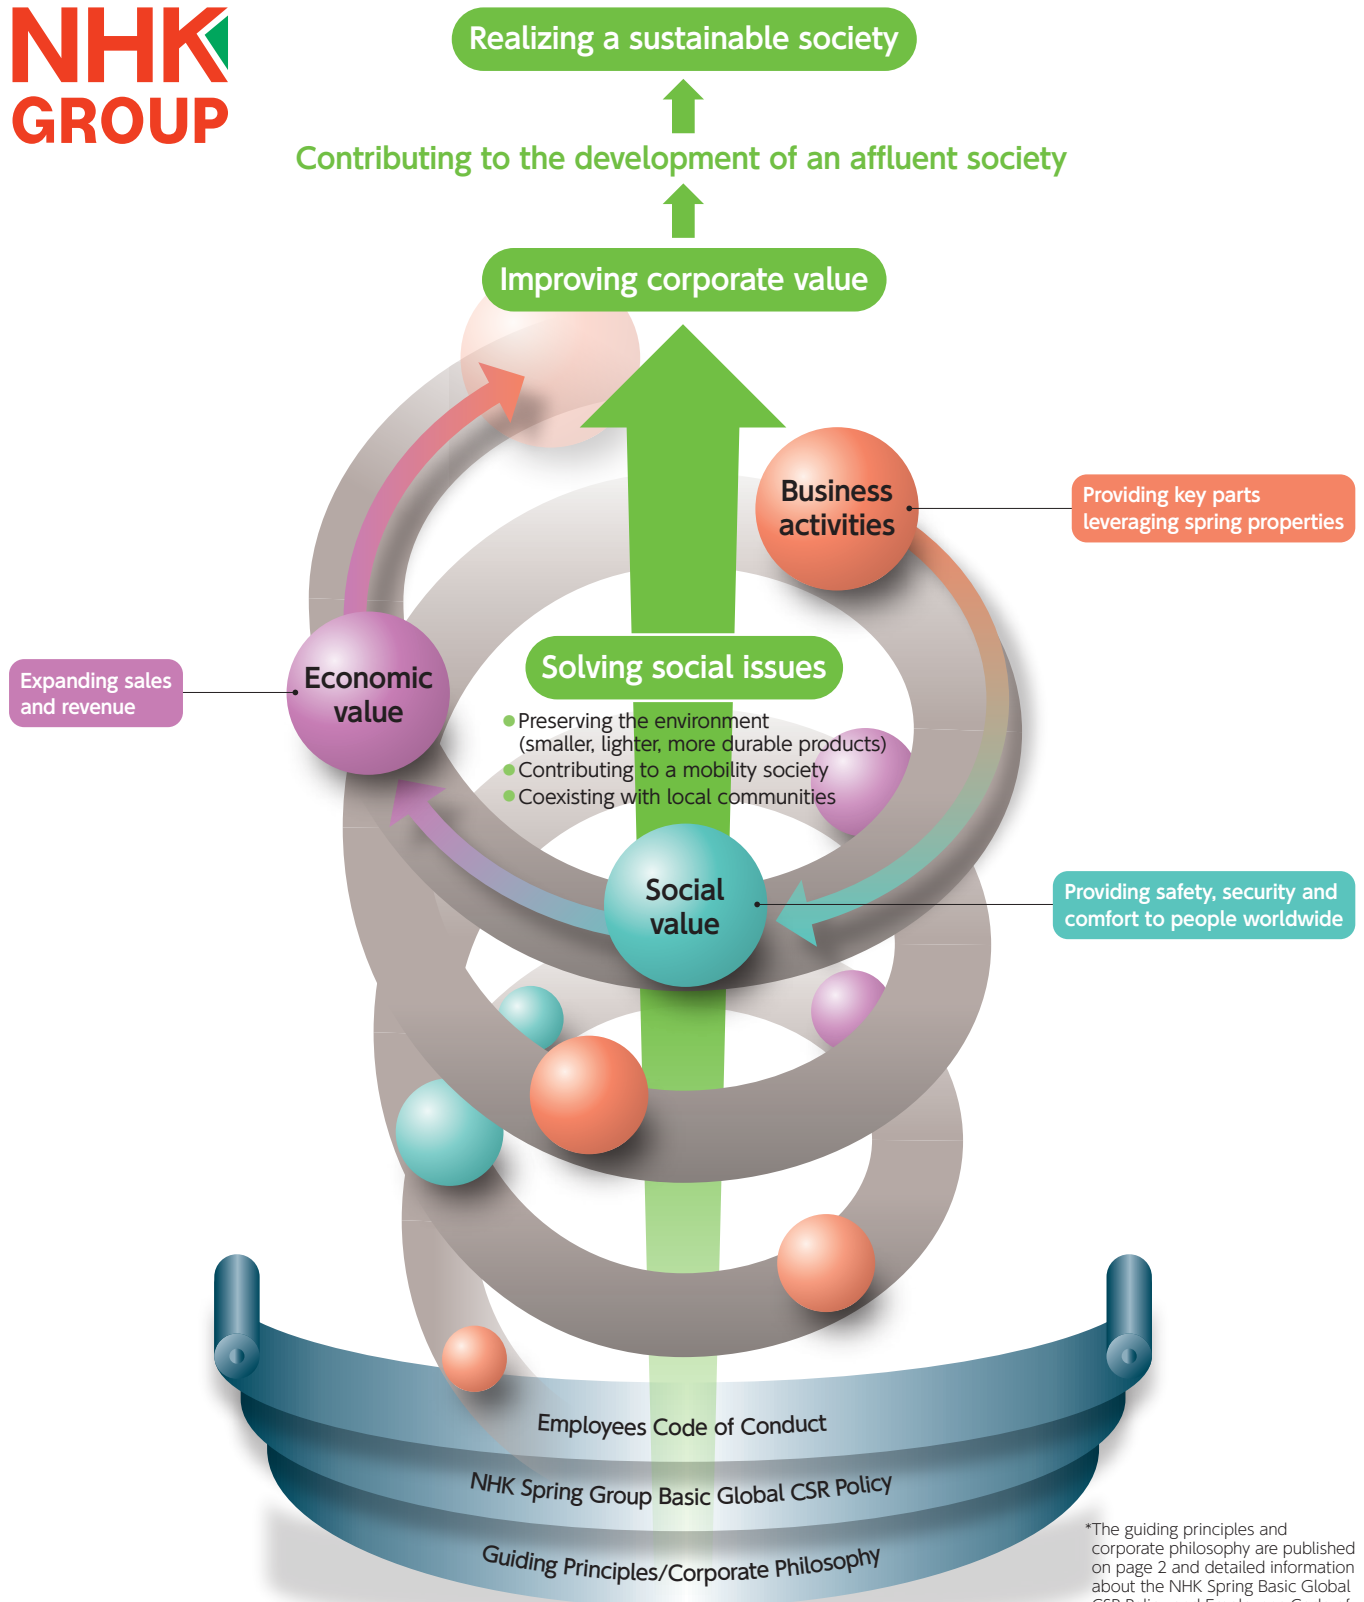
NHK GROUP

Realizing a sustainable society

Contributing to the development of an affluent society

Improving corporate value

Business activities

Providing key parts leveraging spring properties

Expanding sales and revenue

Economic value

Solving social issues

●Preserving the environment (smaller, lighter, more durable products)
●Contributing to a mobility society
●Coexisting with local communities

Social value

Providing safety, security and comfort to people worldwide

Employees Code of Conduct

NHK Spring Group Basic Global CSR Policy

Guiding Principles/Corporate Philosophy

*The guiding principles and corporate philosophy are published on page 2 and detailed information about the NHK Spring Basic Global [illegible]